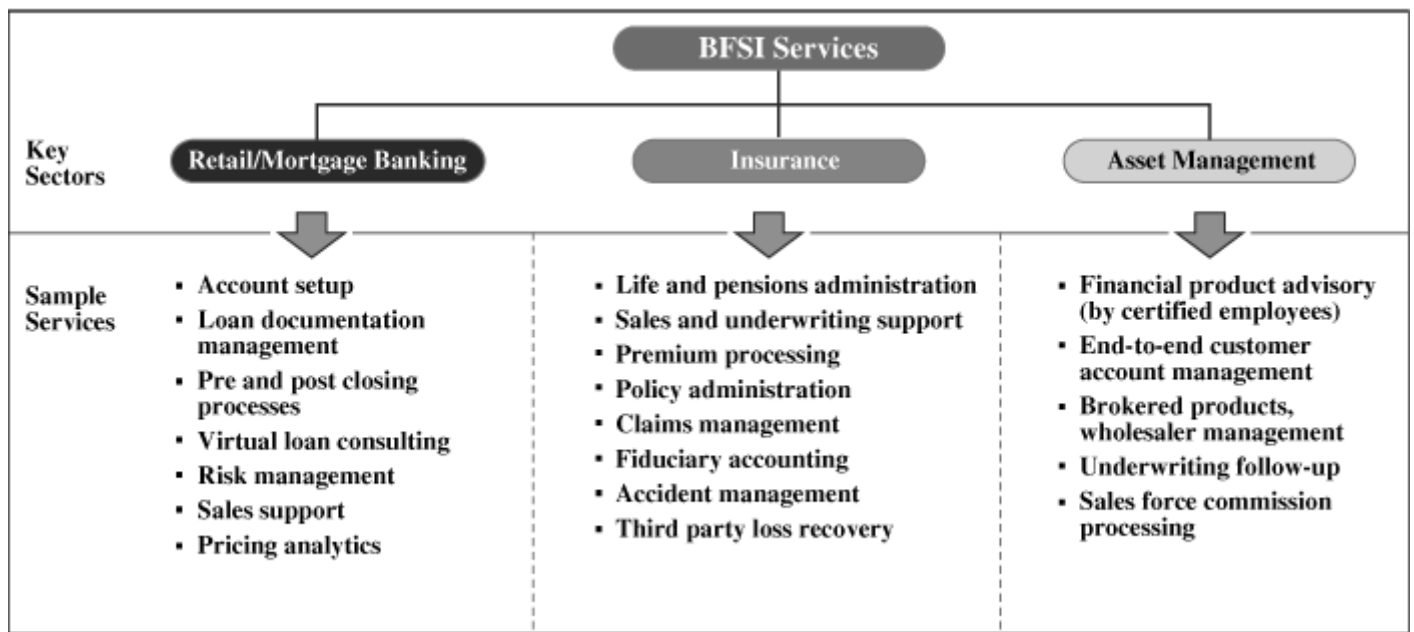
BFSI Services

Key Sectors

Retail/Mortgage Banking

Insurance

Asset Management

Sample Services

- Account setup
- Loan documentation management
- Pre and post closing processes
- Virtual loan consulting
- Risk management
- Sales support
- Pricing analytics

- Life and pensions administration
- Sales and underwriting support
- Premium processing
- Policy administration
- Claims management
- Fiduciary accounting
- Accident management
- Third party loss recovery

- Financial product advisory (by certified employees)
- End-to-end customer account management
- Brokered products, wholesaler management
- Underwriting follow-up
- Sales force commission processing